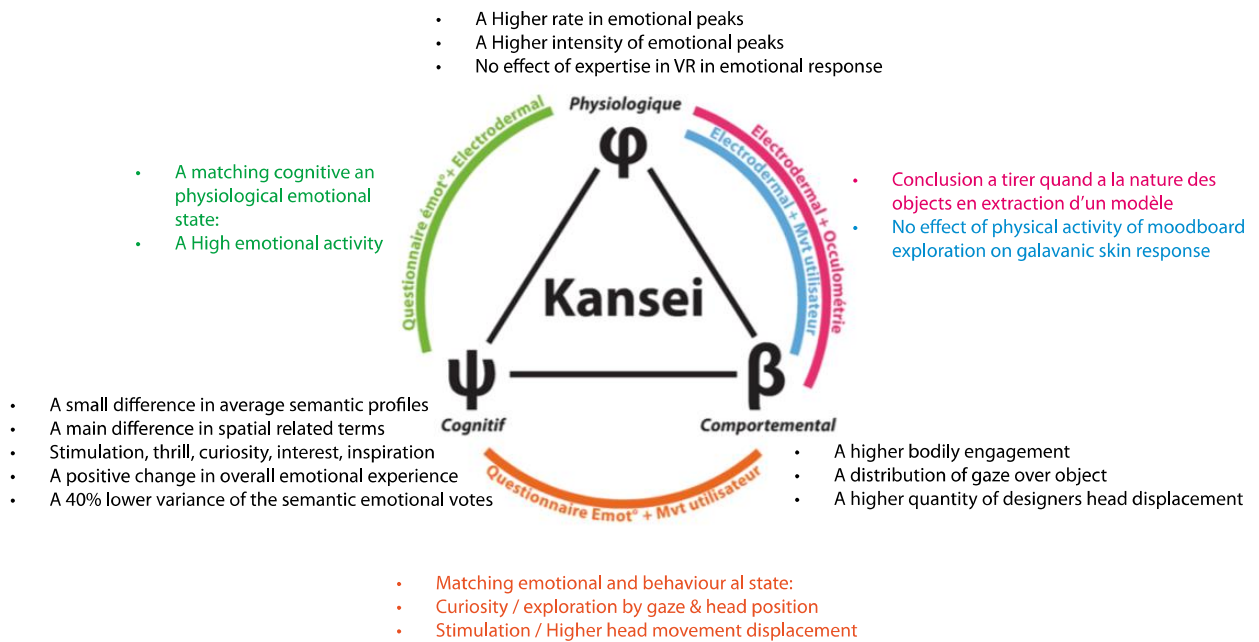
- A Higher rate in emotional peaks
- A Higher intensity of emotional peaks
- No effect of expertise in VR in emotional response

Physiologique

Questionnaire émot° + Electrodermal

Electrodermal + Occulométrie

Electrodermal + Mvt utilisateur

- A matching cognitive an physiological emotional state:
- A High emotional activity

- Conclusion a tirer quand a la nature des objects en extraction d'un modèle
- No effect of physical activity of moodboard exploration on galavanic skin response

$\varphi$

Kansei

$\psi$

$\beta$

Cognitif

Comportemental

- A small difference in average semantic profiles
- A main difference in spatial related terms
- Stimulation, thrill, curiosity, interest, inspiration
- A positive change in overall emotional experience
- A 40% lower variance of the semantic emotional votes

Questionnaire Emot° + Mvt utilisateur

- A higher bodily engagement
- A distribution of gaze over object
- A higher quantity of designers head displacement

- Matching emotional and behaviour al state:
- Curiosity / exploration by gaze & head position
- Stimulation / Higher head movement displacement